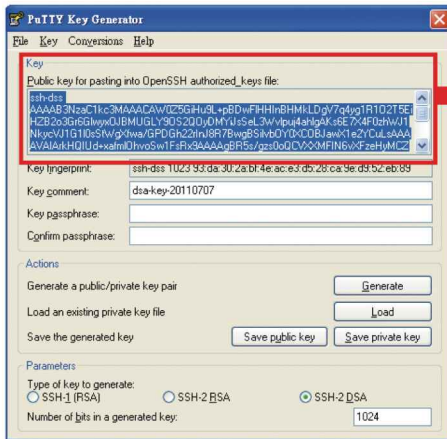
PuTTY Key Generator

File Key Conversions Help

Key

Public key for pasting into OpenSSH authorized_keys file:

ssh-dss
AAAAB3NzaC1kc3MAAACAW0Z5GiHu9L+pBDwFIHHInBHMKLDgV7q4yq1R1O2T5E
HZB2o3Gr6GlwyxOJBMUGLY9OS2QOyDMYUsSeL3Wvlpul4ahlgAKs6E7X4F0zhWJ1
NkycVJ1G1I0sStWgXlwa/GPDGh22rlnJ8R7BwgBSilvbOY0XC0BJawX1eZYCuLsAAA
AVAIArkHQIUd+xafmI0hvoSw1FsRx9AAAAgBR5s/gzs0oQCVXXMFIN6vXFzeHyMCZ

Key fingerprint: ssh-dss 1023 93:da:30:2a:bf:4e:ac:e3:d5:28:ca:9e:d9:52:eb:89

Key comment: dsa-key-20110707

Key passphrase:

Confirm passphrase:

Actions

Generate a public/private key pair Generate

Load an existing private key file Load

Save the generated key Save public key Save private key

Parameters

Type of key to generate:
SSH-1 (RSA) SSH-2 RSA SSH-2 DSA

Number of bits in a generated key: 1024